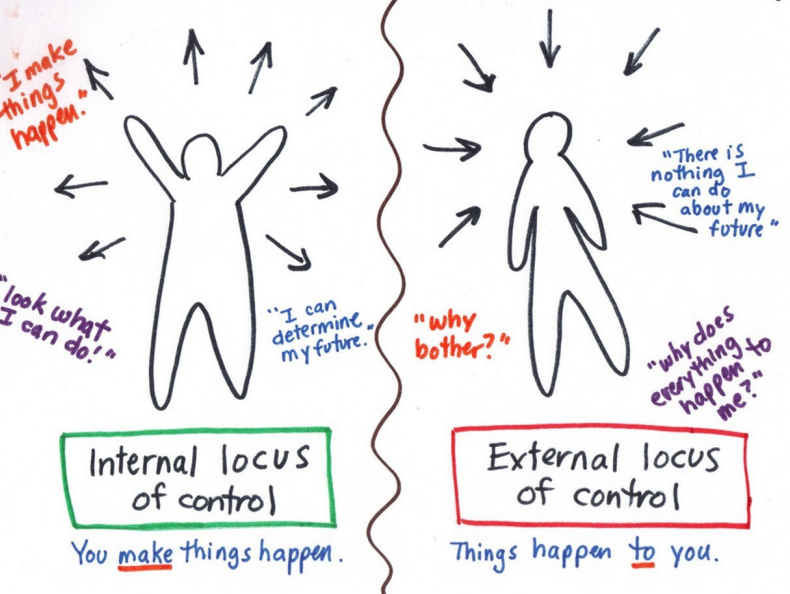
"I make things happen."

"look what I can do!"

"I can determine my future."

Internal locus of control

You make things happen.

"There is nothing I can do about my future"

"why bother?"

"why does everything happen to me?"

External locus of control

Things happen to you.